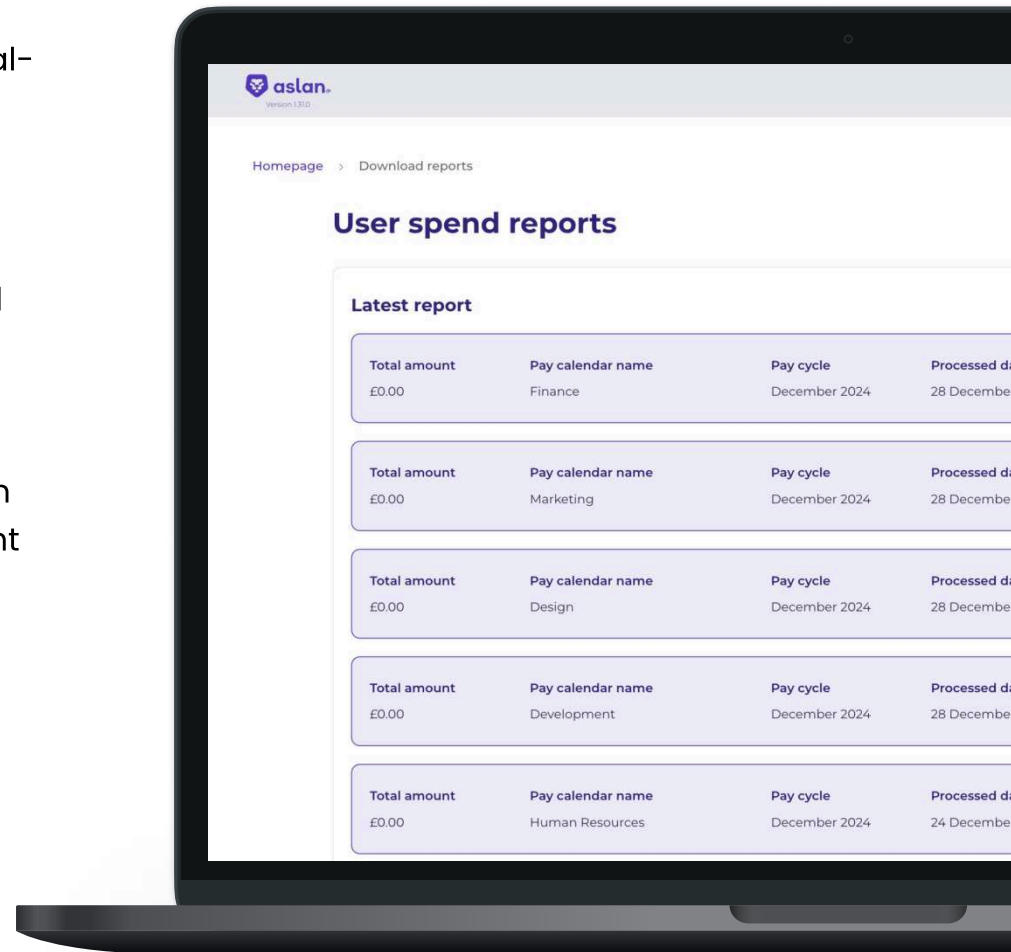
al-

l

n
nt

aslan.
Version 1.31.0

Homepage > Download reports

User spend reports

Latest report

| Total amount | Pay calendar name | Pay cycle | Processed da |
|---|---|---|---|
| £0.00 | Finance | December 2024 | 28 Decembe |

| Total amount | Pay calendar name | Pay cycle | Processed da |
|---|---|---|---|
| £0.00 | Marketing | December 2024 | 28 Decembe |

| Total amount | Pay calendar name | Pay cycle | Processed da |
|---|---|---|---|
| £0.00 | Design | December 2024 | 28 Decembe |

| Total amount | Pay calendar name | Pay cycle | Processed da |
|---|---|---|---|
| £0.00 | Development | December 2024 | 28 Decembe |

| Total amount | Pay calendar name | Pay cycle | Processed da |
|---|---|---|---|
| £0.00 | Human Resources | December 2024 | 24 Decembe |